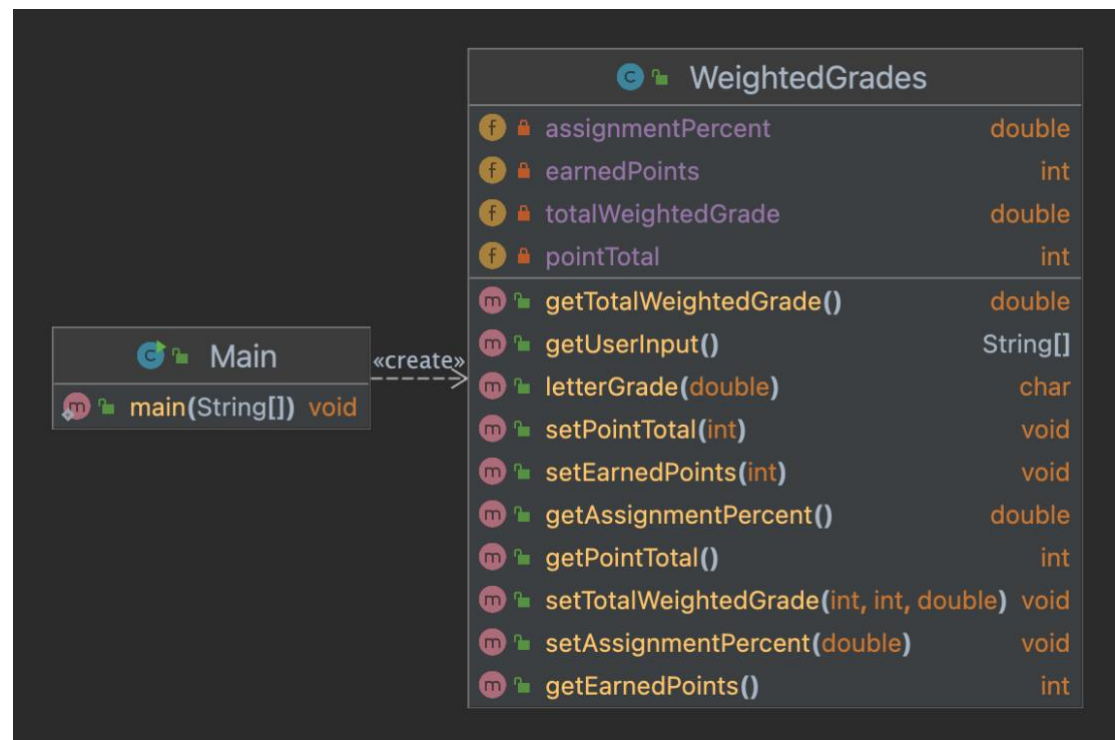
c WeightedGrades

f assignmentPercent double
f earnedPoints int
f totalWeightedGrade double
f pointTotal int

m getTotalWeightedGrade() double
m getUserInput() String[]
m letterGrade(double) char
m setPointTotal(int) void
m setEarnedPoints(int) void
m getAssignmentPercent() double
m getPointTotal() int
m setTotalWeightedGrade(int, int, double) void
m setAssignmentPercent(double) void
m getEarnedPoints() int

c Main

m main(String[]) void

«create»